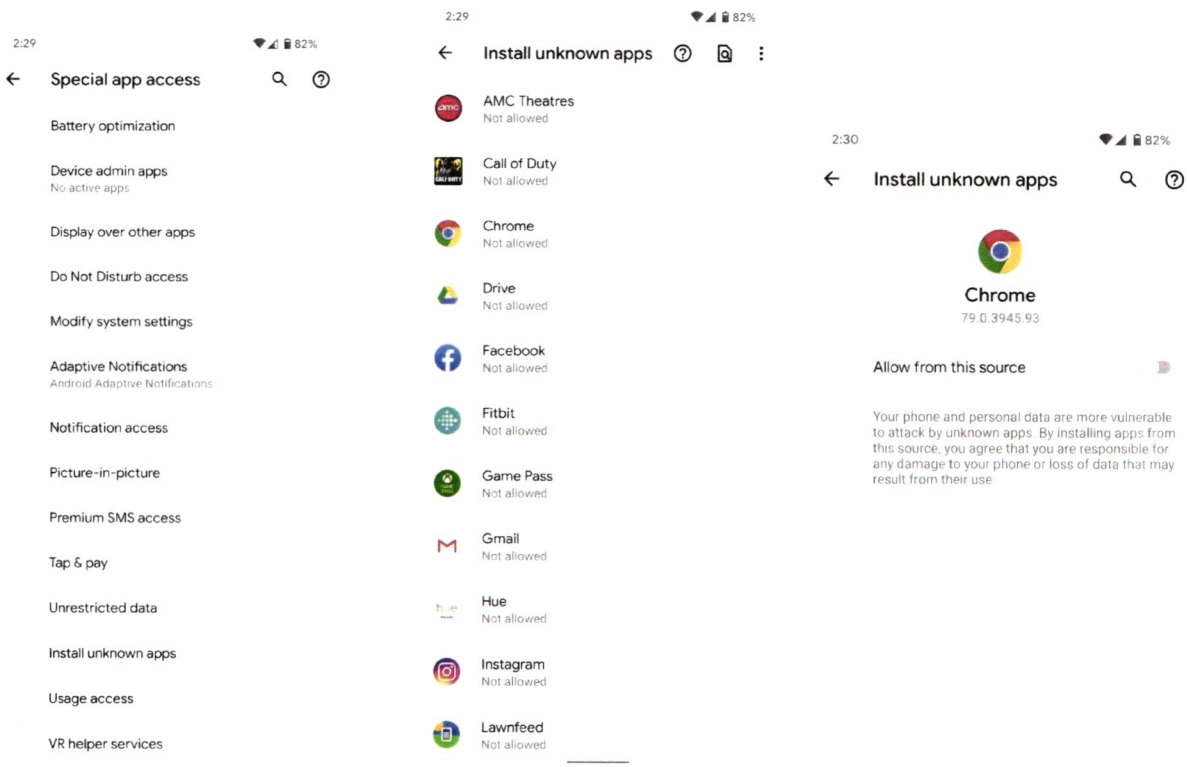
2:29 82%

Special app access

Battery optimization

Device admin apps
No active apps

Display over other apps

Do Not Disturb access

Modify system settings

Adaptive Notifications
Android Adaptive Notifications

Notification access

Picture-in-picture

Premium SMS access

Tap & pay

Unrestricted data

Install unknown apps

Usage access

VR helper services

2:29 82%

Install unknown apps

amc

AMC Theatres
Not allowed

CALL DUTY

Call of Duty
Not allowed

Chrome
Not allowed

Drive
Not allowed

Facebook
Not allowed

Fitbit
Not allowed

Game Pass
Not allowed

Gmail
Not allowed

hue

Hue
Not allowed

Instagram
Not allowed

Lawnfeed
Not allowed

2:30 82%

Install unknown apps

Chrome
79.0.3945.93

Allow from this source

Your phone and personal data are more vulnerable to attack by unknown apps. By installing apps from this source, you agree that you are responsible for any damage to your phone or loss of data that may result from their use.